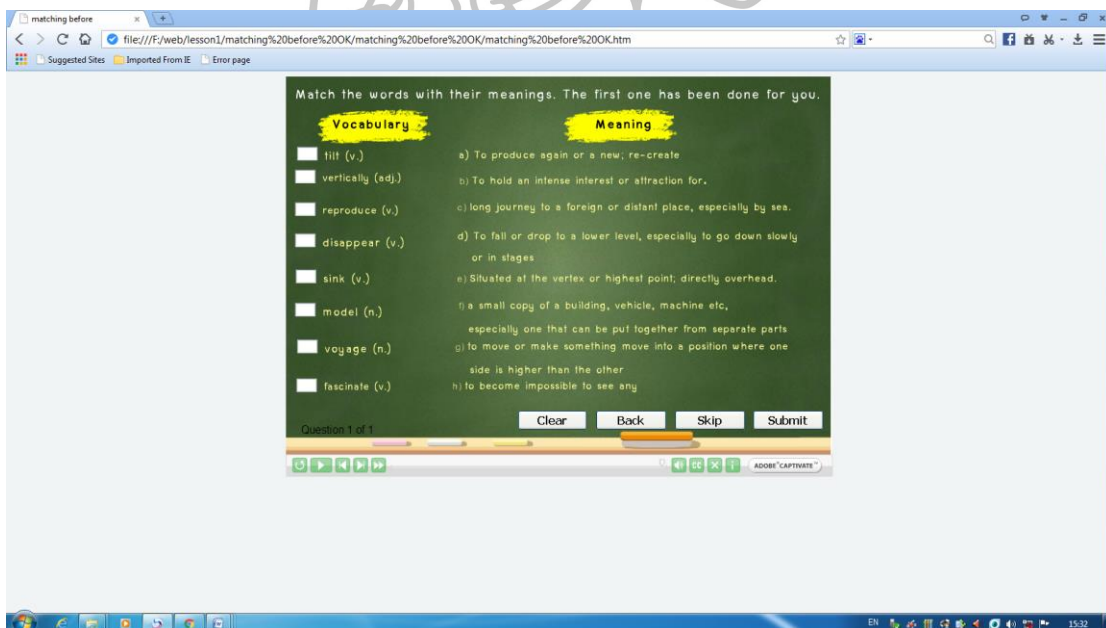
matching before

file:///F:/web/lesson1/matching%20before%20OK/matching%20before%20OK/matching%20before%20OK.htm

Suggested Sites Imported From IE Error page

Match the words with their meanings. The first one has been done for you.

Vocabulary

Meaning

tilt (v.)

vertically (adj.)

reproduce (v.)

disappear (v.)

sink (v.)

model (n.)

voyage (n.)

fascinate (v.)

a) To produce again or a new; re-create

b) To hold an intense interest or attraction for.

c) long journey to a foreign or distant place, especially by sea.

d) To fall or drop to a lower level, especially to go down slowly or in stages

e) Situated at the vertex or highest point; directly overhead.

f) a small copy of a building, vehicle, machine etc, especially one that can be put together from separate parts

g) to move or make something move into a position where one side is higher than the other

h) to become impossible to see any

Question 1 of 1

Clear

Back

Skip

Submit

ADOBE CAPTIVATE

EN

15:32